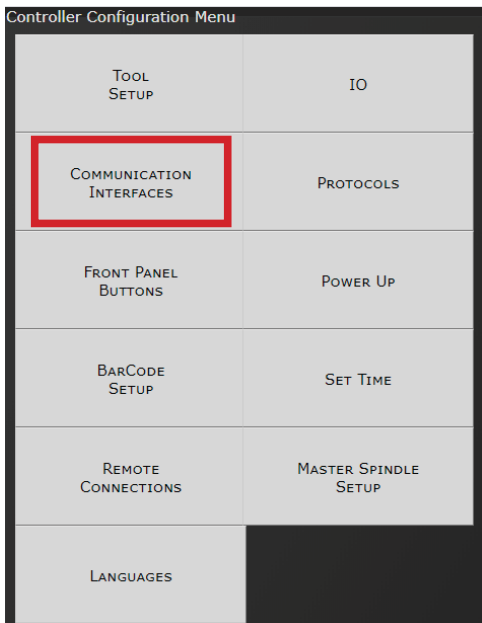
Controller Configuration Menu

| | |
|---|---|
| Tool Setup | IO |
| Communication Interfaces | Protocols |
| Front Panel Buttons | Power Up |
| BarCode Setup | Set Time |
| Remote Connections | Master Spindle Setup |
| Languages | |